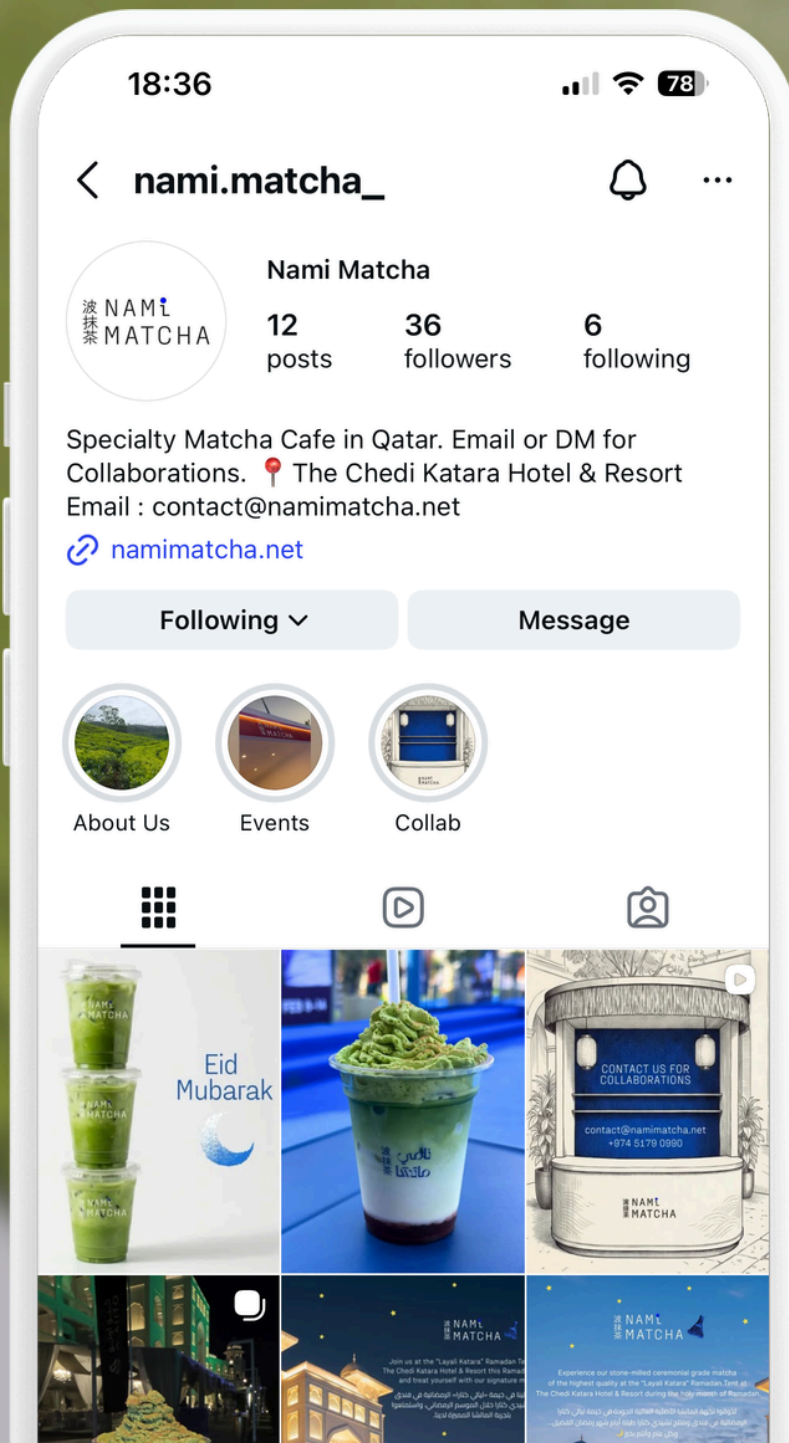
18:36

78

nami.matcha_

波抹茶 NAMI MATCHA

Nami Matcha

12 posts

36 followers

6 following

Specialty Matcha Cafe in Qatar. Email or DM for Collaborations. 📍 The Chedi Katara Hotel & Resort
Email : contact@namimatcha.net

namimatcha.net

Following

Message

About Us

Events

Collab

NAMI MATCHA

Eid Mubarak

نامي ماتشا

CONTACT US FOR COLLABORATIONS

contact@namimatcha.net
+974 5179 0990

波抹茶 NAMI MATCHA

NAMI MATCHA

Join us at the "Layali Katara" Ramadan Tent at The Chedi Katara Hotel & Resort this Ramadan and treat yourself with our signature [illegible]

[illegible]

NAMI MATCHA

Experience our stone-milled ceremonial grade matcha of the highest quality at the "Layali Katara" Ramadan Tent at The Chedi Katara Hotel & Resort during the holy month of Ramadan.

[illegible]